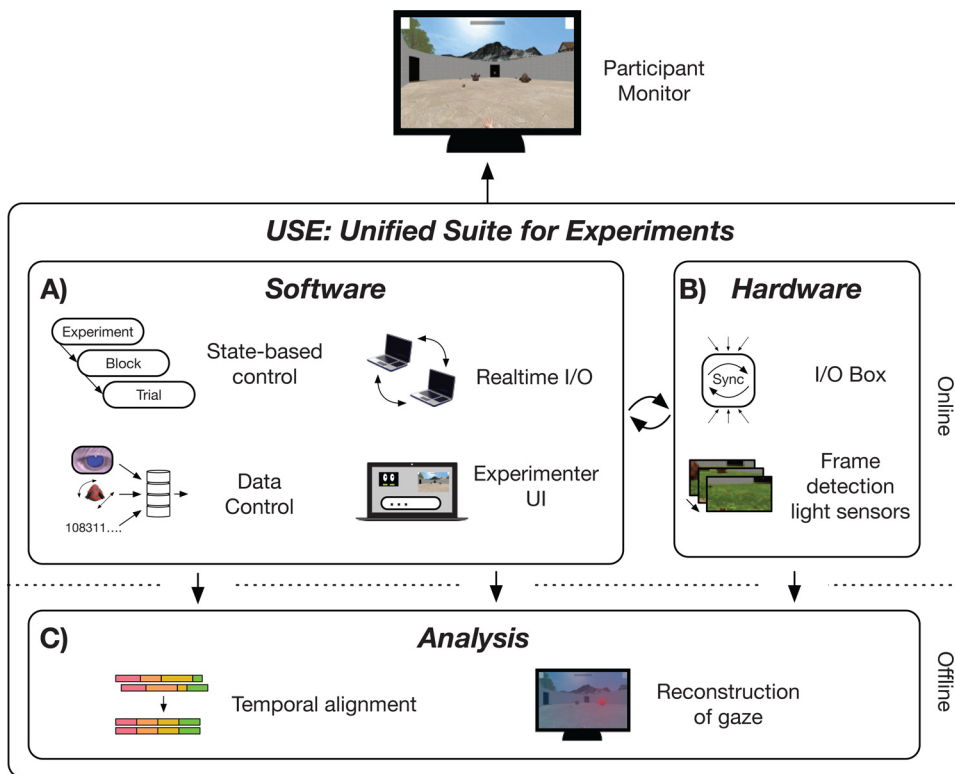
Participant Monitor

USE: Unified Suite for Experiments

A) Software

Experiment
Block
Trial

State-based control

Realtime I/O

108311....

Data Control

Experimenter UI

B) Hardware

Sync

I/O Box

Frame detection light sensors

Online

C) Analysis

Temporal alignment

Reconstruction of gaze

Offline